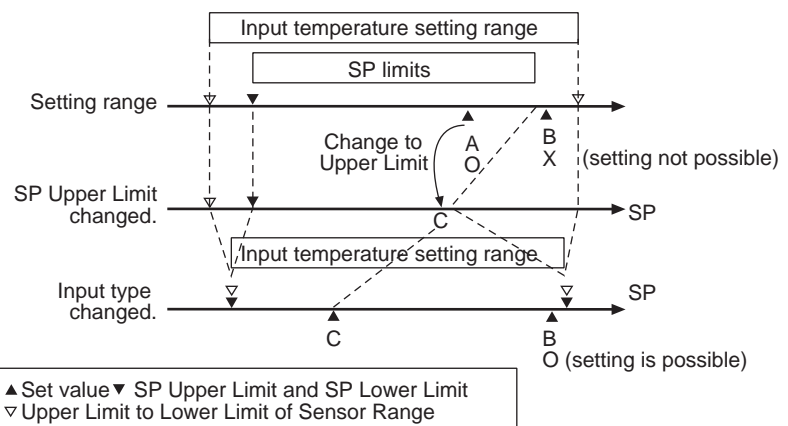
Input temperature setting range

SP limits

Setting range

Change to Upper Limit

A
O

B
X (setting not possible)

SP Upper Limit changed.

C

SP

Input temperature setting range

Input type changed.

SP

C

B
O (setting is possible)

▲Set value ▼ SP Upper Limit and SP Lower Limit
▽Upper Limit to Lower Limit of Sensor Range